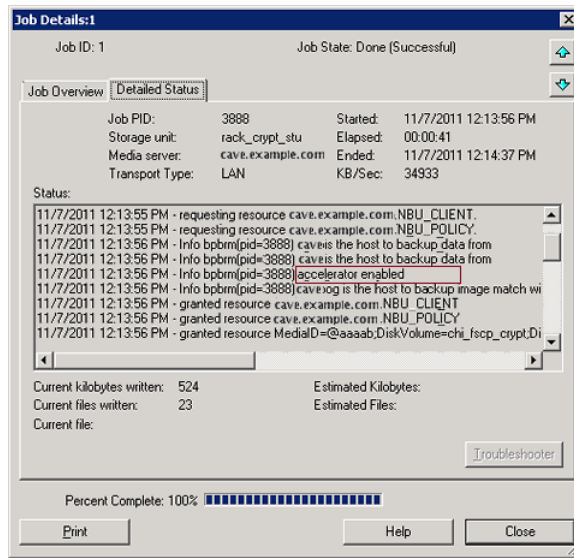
Job Details:1

Job ID: 1

Job State: Done (Successful)

Job Overview | Detailed Status

Job PID: 3888
Storage unit: rack_crypt_stu
Media server: cave.example.com
Transport Type: LAN

Started: 11/7/2011 12:13:56 PM
Elapsed: 00:00:41
Ended: 11/7/2011 12:14:37 PM
KB/Sec: 34933

Status:

11/7/2011 12:13:55 PM - requesting resource cave.example.com.NBU_CLIENT.
11/7/2011 12:13:55 PM - requesting resource cave.example.com.NBU_POLICY.
11/7/2011 12:13:56 PM - Info bpbrm(pid=3888) caveis the host to backup data from
11/7/2011 12:13:56 PM - Info bpbrm(pid=3888) caveis the host to backup data from
11/7/2011 12:13:56 PM - Info bpbrm(pid=3888) accelerator enabled
11/7/2011 12:13:56 PM - Info bpbrm(pid=3888) caveiog is the host to backup image match wi
11/7/2011 12:13:56 PM - granted resource cave.example.com.NBU_CLIENT
11/7/2011 12:13:56 PM - granted resource cave.example.com.NBU_POLICY
11/7/2011 12:13:56 PM - granted resource MediaID=@aaaab;DiskVolume=chi_fscp_crypt;Di

Current kilobytes written: 524
Current files written: 23
Current file:

Estimated Kilobytes:
Estimated Files:

Troubleshooter

Percent Complete: 100%

Print

Help

Close